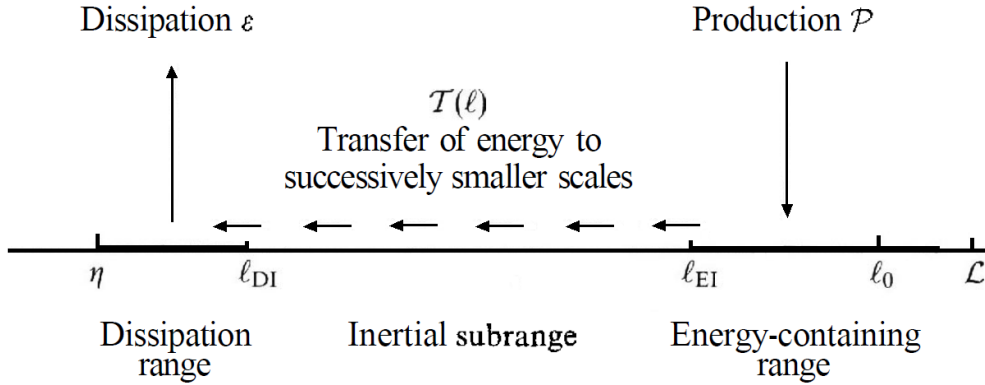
Dissipation $\varepsilon$

Production $\mathcal{P}$

$\mathcal{T}(\ell)$
Transfer of energy to successively smaller scales

$\eta$ $\ell_{\mathrm{DI}}$ $\ell_{\mathrm{EI}}$ $\ell_0$ $\mathcal{L}$

Dissipation range

Inertial subrange

Energy-containing range